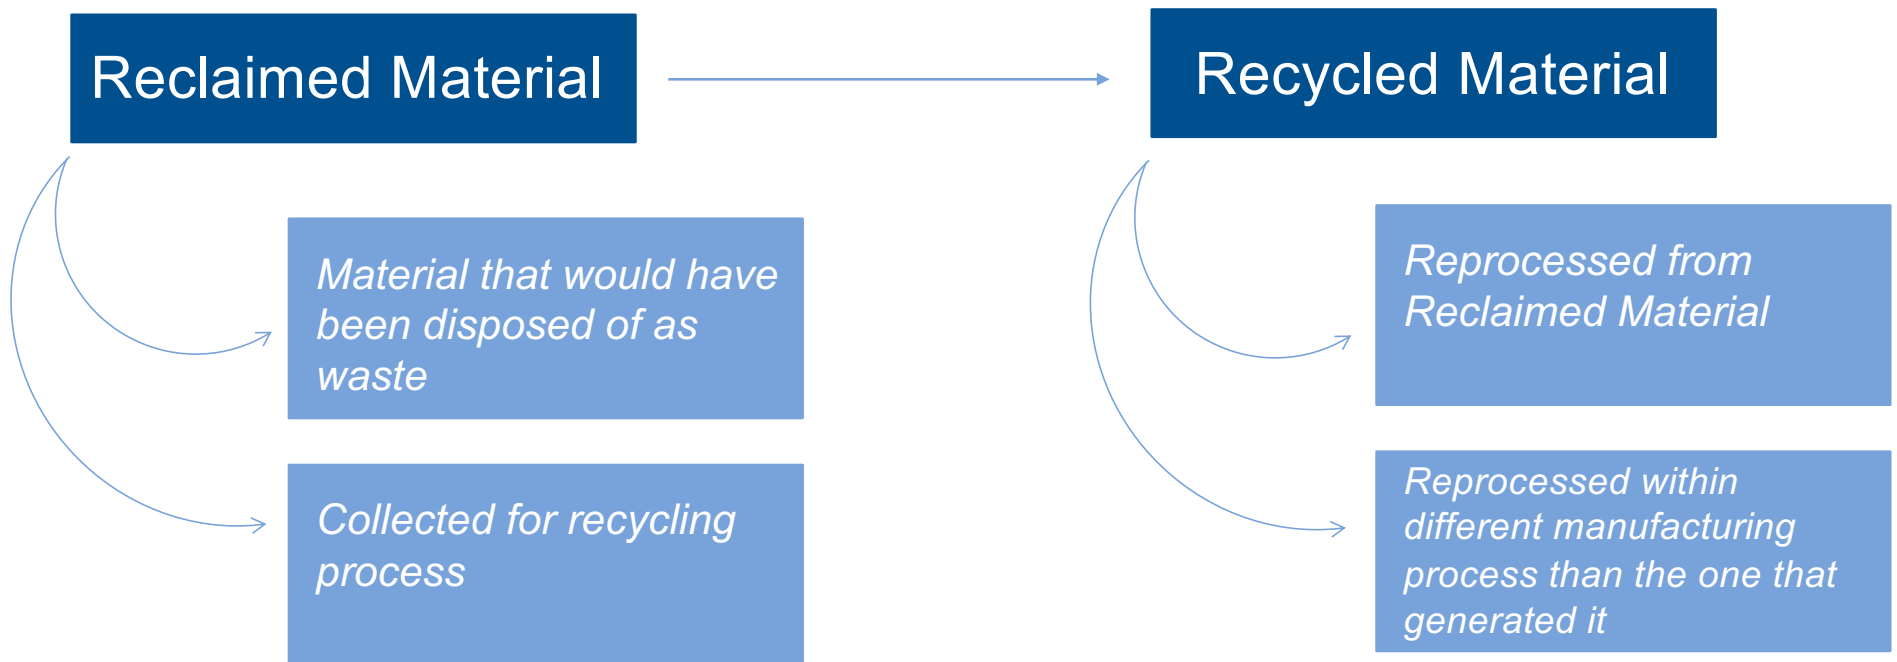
Reclaimed Material

Recycled Material

Material that would have been disposed of as waste

Collected for recycling process

Reprocessed from Reclaimed Material

Reprocessed within different manufacturing process than the one that generated it